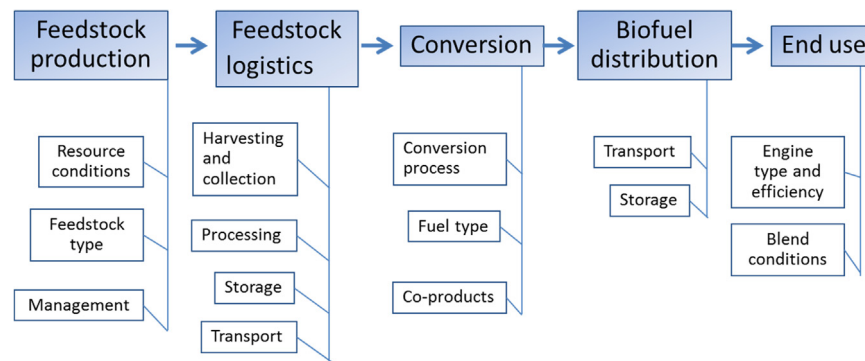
Feedstock production

Resource conditions

Feedstock type

Management

Feedstock logistics

Harvesting and collection

Processing

Storage

Transport

Conversion

Conversion process

Fuel type

Co-products

Biofuel distribution

Transport

Storage

End use

Engine type and efficiency

Blend conditions